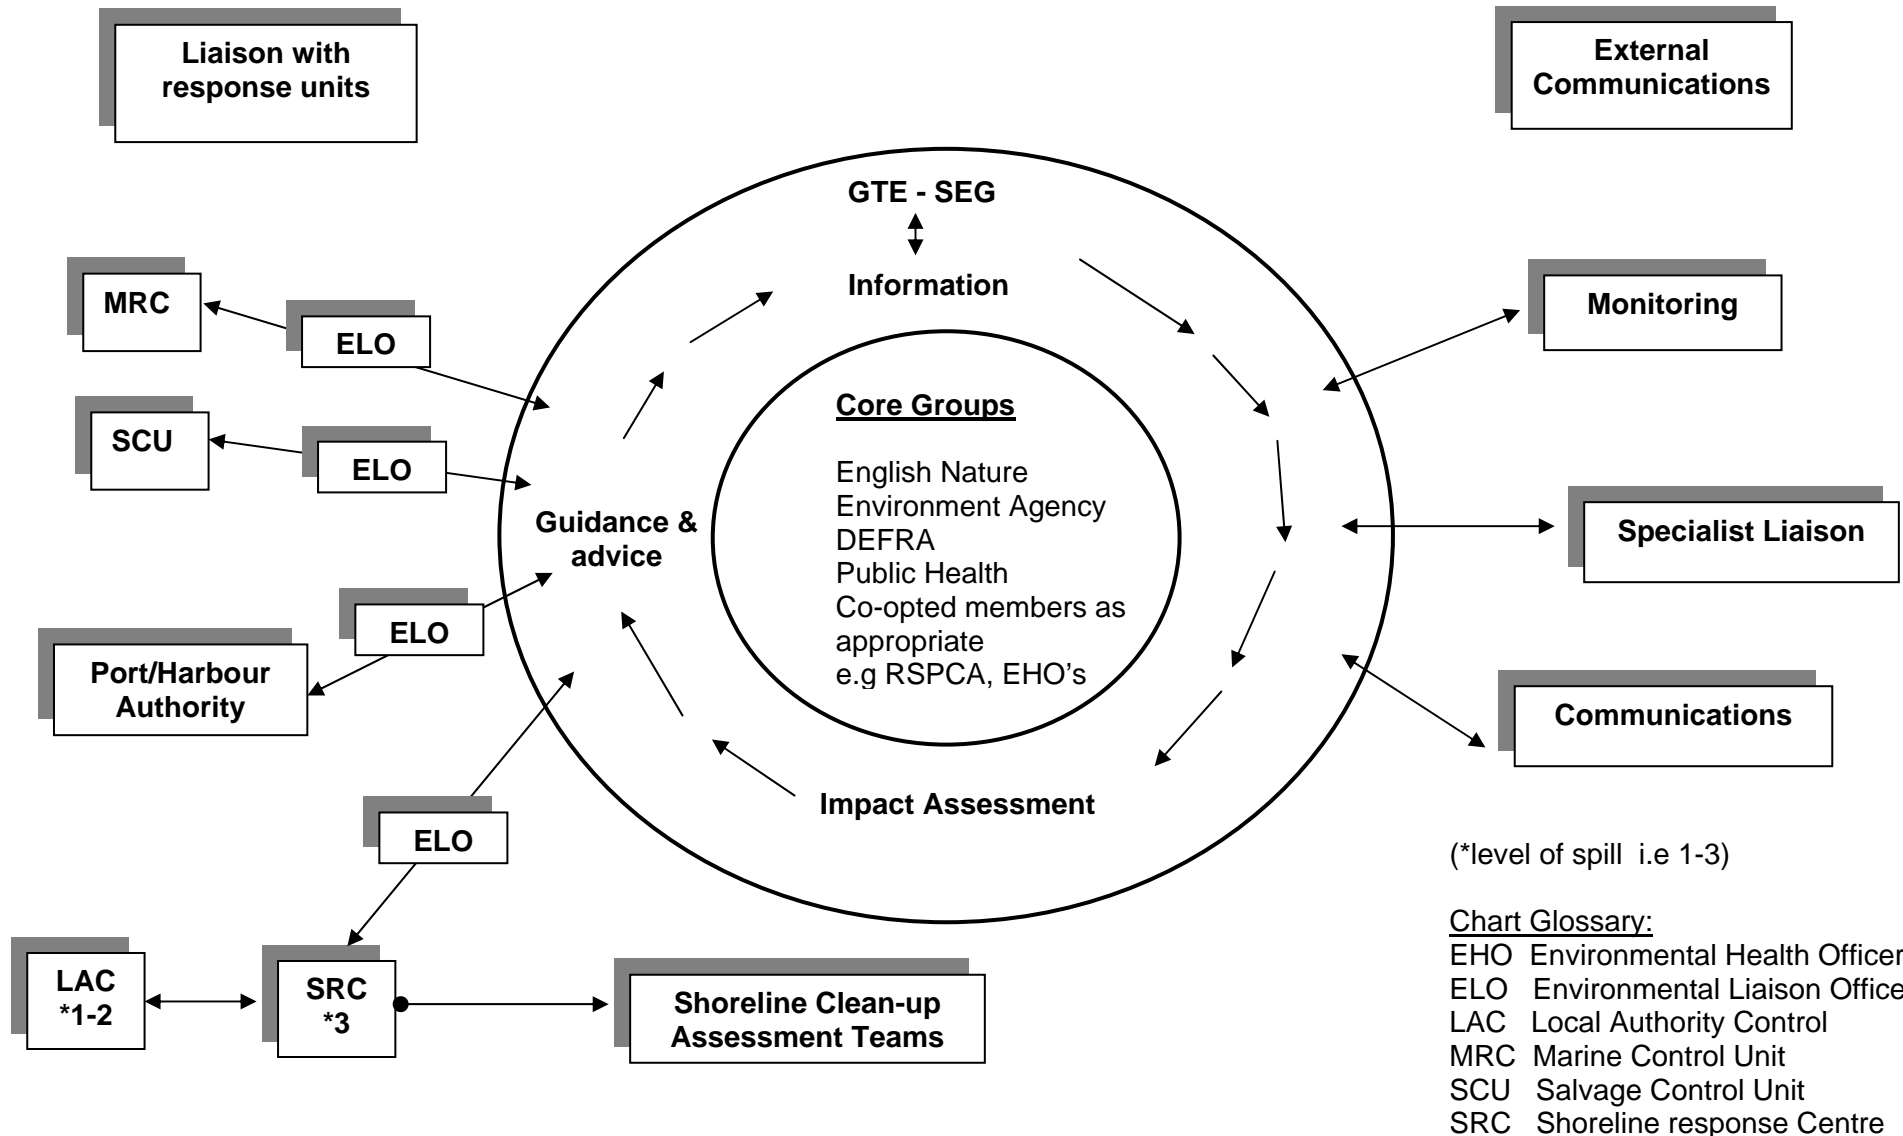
Liaison with response units

External Communications

GTE - SEG

Information

MRC

ELO

SCU

ELO

Core Groups

English Nature
Environment Agency
DEFRA
Public Health
Co-opted members as appropriate
e.g RSPCA, EHO's

Guidance & advice

Monitoring

Specialist Liaison

ELO

Port/Harbour Authority

Communications

Impact Assessment

ELO

(*level of spill i.e 1-3)

LAC
*1-2

SRC
*3

Shoreline Clean-up Assessment Teams

Chart Glossary:
EHO Environmental Health Officer
ELO Environmental Liaison Office
LAC Local Authority Control
MRC Marine Control Unit
SCU Salvage Control Unit
SRC Shoreline response Centre